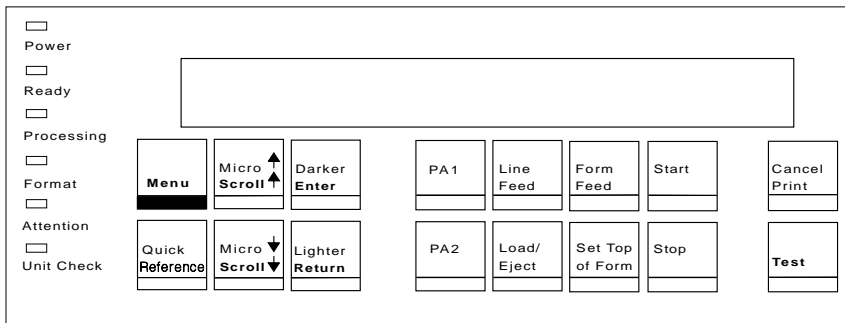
Power
Ready
Processing
Format
Attention
Unit Check

Menu

Micro
Scroll

Darker
Enter

PA1

Line
Feed

Form
Feed

Start

Cancel
Print

Quick
Reference

Micro
Scroll

Lighter
Return

PA2

Load/
Eject

Set Top
of Form

Stop

Test